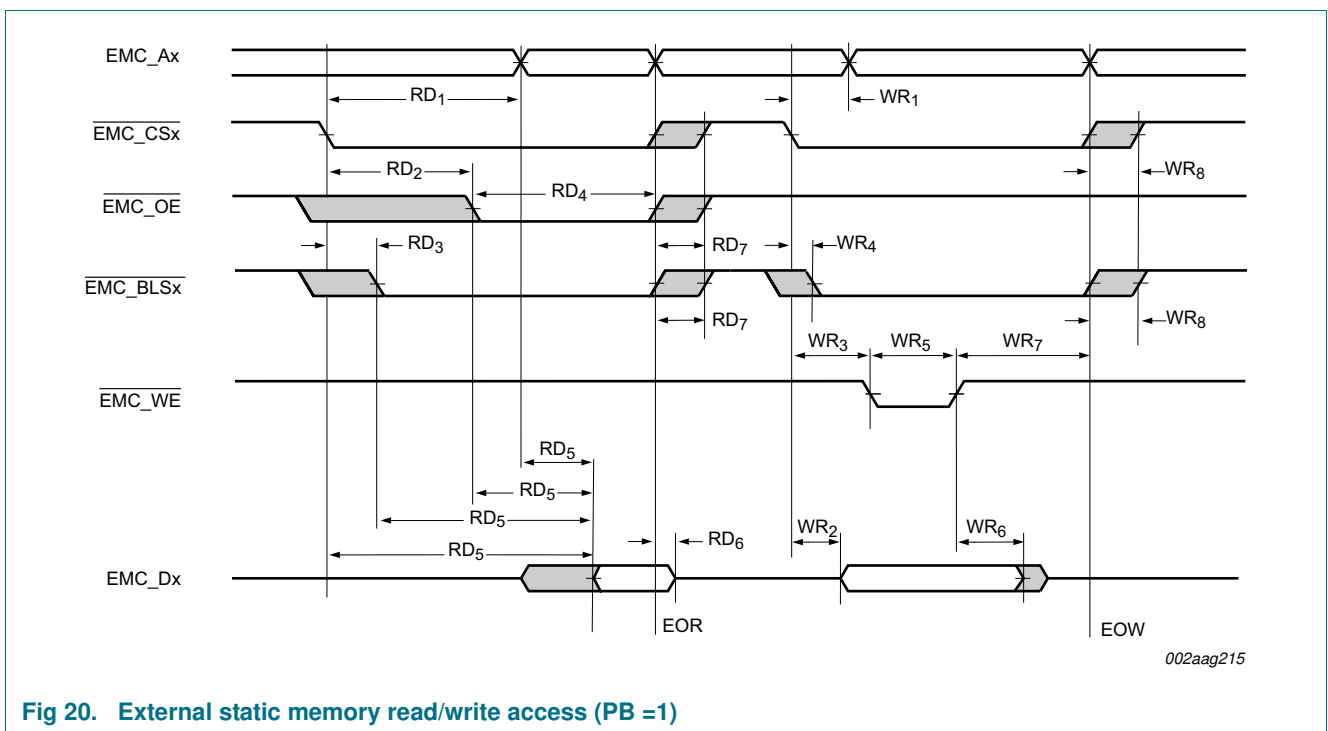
EMC_Ax

$RD_1$

$WR_1$

$\overline{EMC\_CSx}$

$RD_2$

$WR_8$

$RD_4$

$\overline{EMC\_OE}$

$RD_3$

$RD_7$

$WR_4$

$\overline{EMC\_BLSx}$

$RD_7$

$WR_8$

$WR_3$

$WR_5$

$WR_7$

$\overline{EMC\_WE}$

$RD_5$

$RD_5$

$RD_5$

$RD_5$

$RD_6$

$WR_2$

$WR_6$

EMC_Dx

EOR

EOW

002aag215

Fig 20. External static memory read/write access (PB =1)